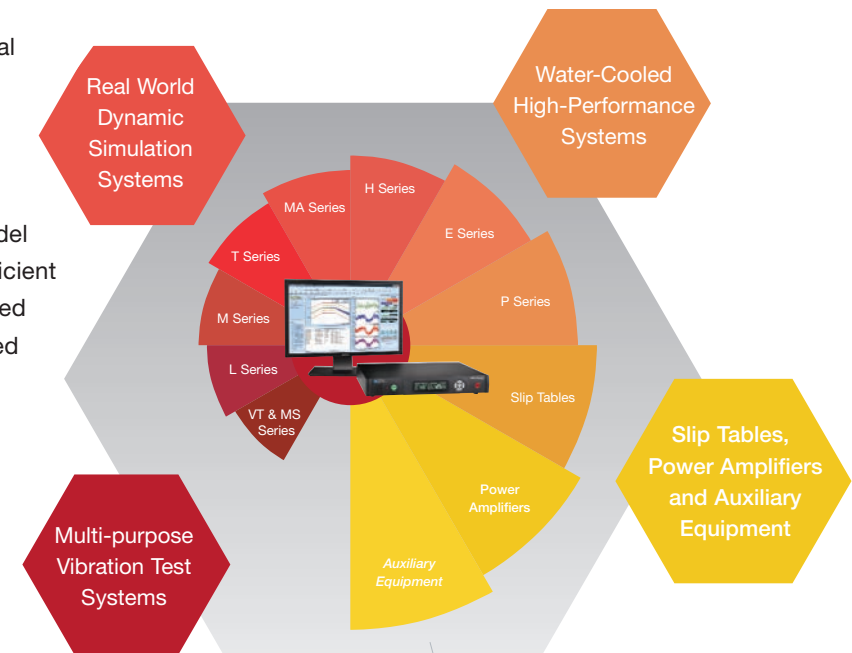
al

del
icient
ed
ed

Real World Dynamic Simulation Systems

Water-Cooled High-Performance Systems

MA Series

H Series

E Series

T Series

P Series

M Series

L Series

Slip Tables

VT & MS Series

Power Amplifiers

Auxiliary Equipment

Slip Tables, Power Amplifiers and Auxiliary Equipment

Multi-purpose Vibration Test Systems